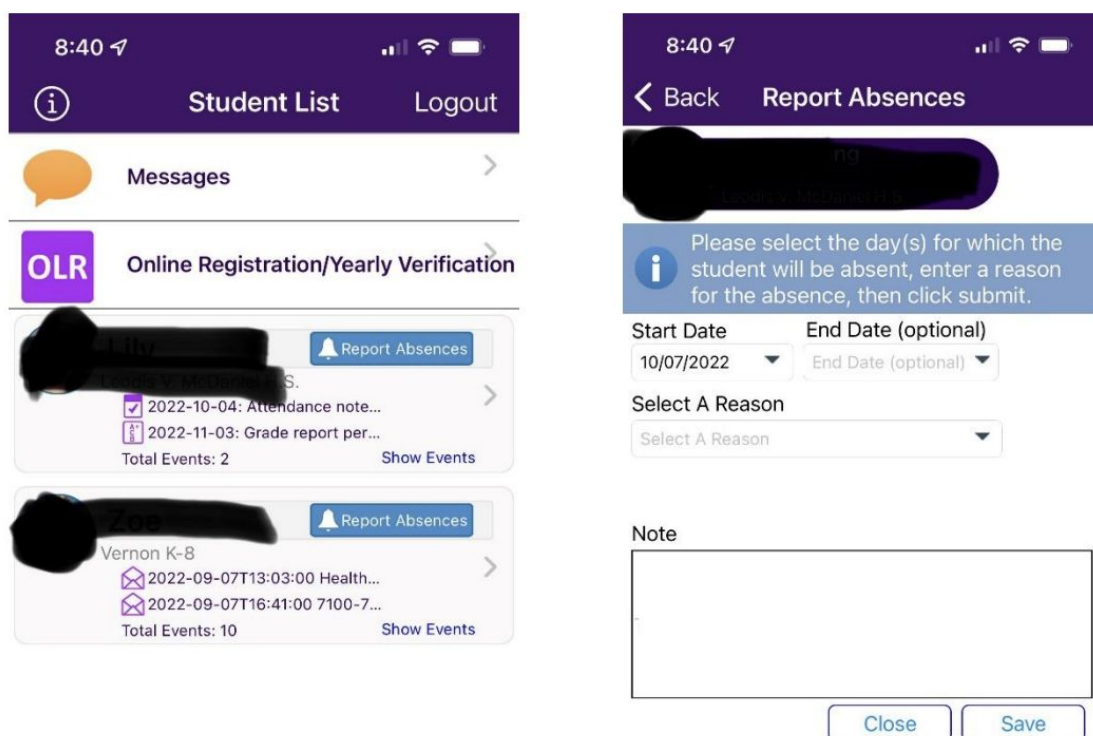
8:40

Student List

Logout

Messages

OLR

Online Registration/Yearly Verification

Lily

Report Absences

Leodis V. McDaniel H.S.

2022-10-04: Attendance note...

2022-11-03: Grade report per...

Total Events: 2

Show Events

Zoe

Report Absences

Vernon K-8

2022-09-07T13:03:00 Health...

2022-09-07T16:41:00 7100-7...

Total Events: 10

Show Events

8:40

Back

Report Absences

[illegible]ng

Leodis V. McDaniel H.S.

Please select the day(s) for which the student will be absent, enter a reason for the absence, then click submit.

Start Date

End Date (optional)

10/07/2022

End Date (optional)

Select A Reason

Select A Reason

Note

Close

Save